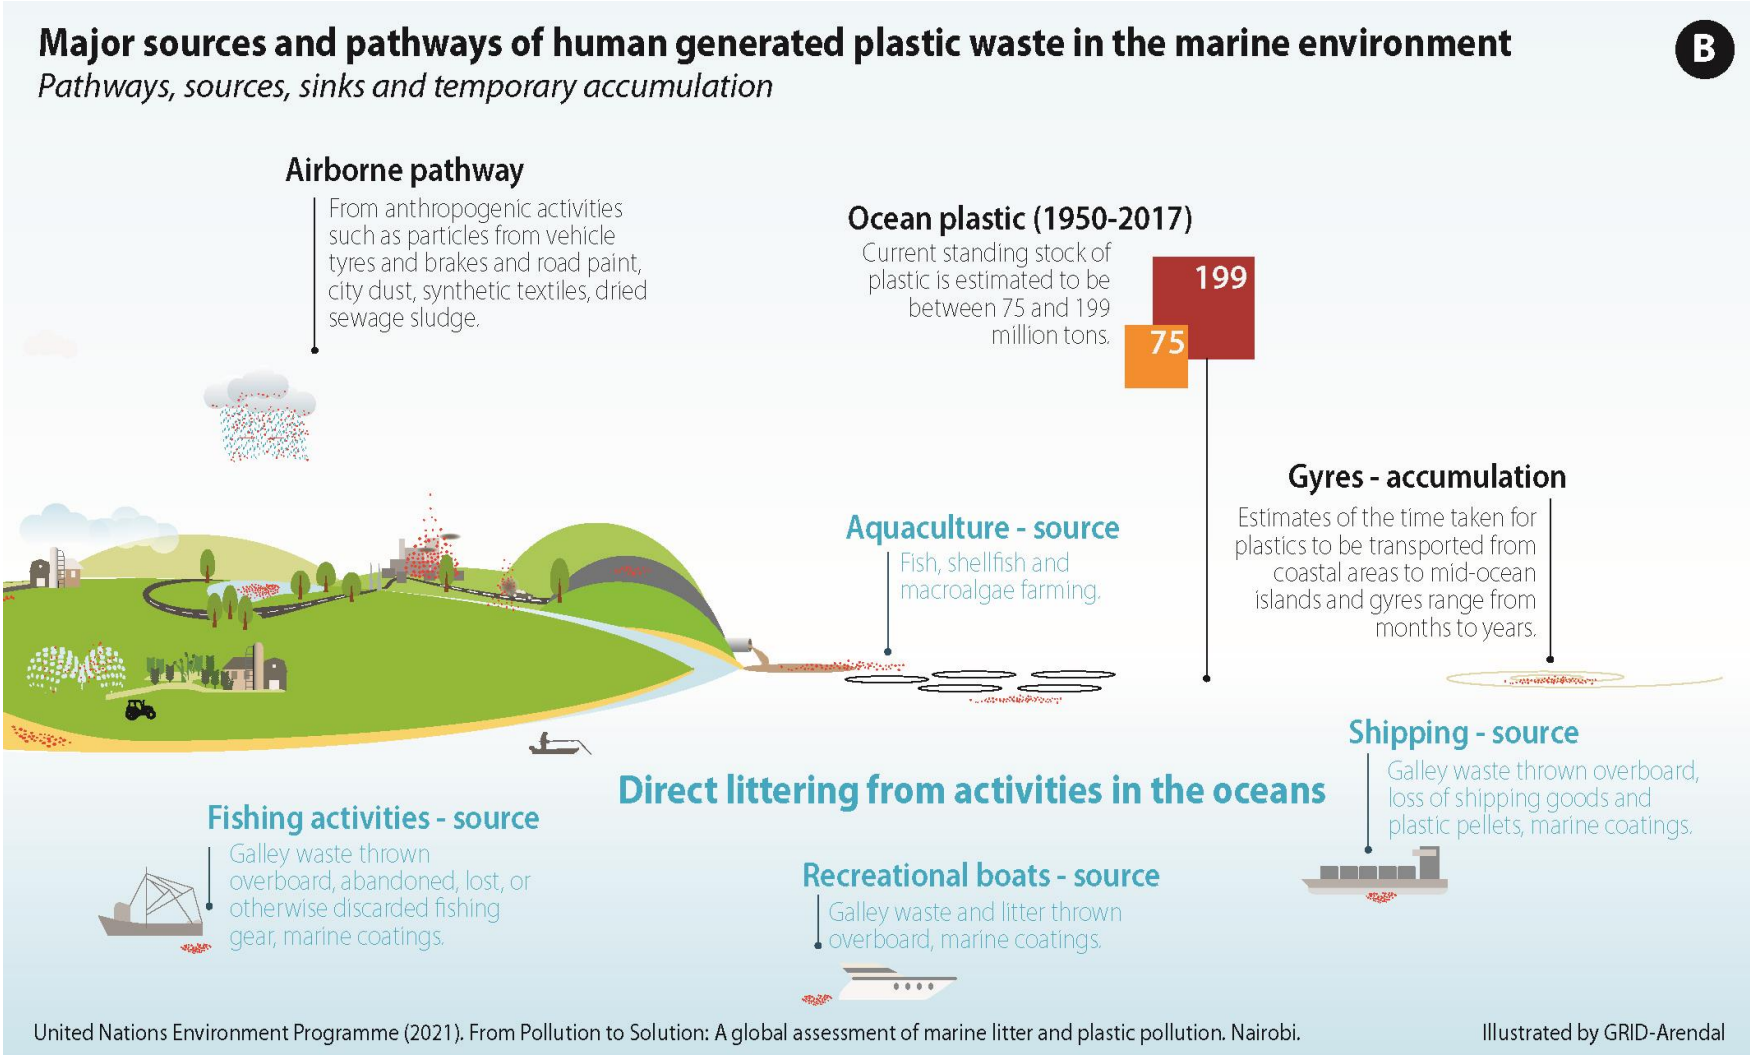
Major sources and pathways of human generated plastic waste in the marine environment

B

Pathways, sources, sinks and temporary accumulation

Airborne pathway
From anthropogenic activities such as particles from vehicle tyres and brakes and road paint, city dust, synthetic textiles, dried sewage sludge.

Ocean plastic (1950-2017)
Current standing stock of plastic is estimated to be between 75 and 199 million tons.

199

75

Gyres - accumulation
Estimates of the time taken for plastics to be transported from coastal areas to mid-ocean islands and gyres range from months to years.

Aquaculture - source
Fish, shellfish and macroalgae farming.

Shipping - source
Galley waste thrown overboard, loss of shipping goods and plastic pellets, marine coatings.

Direct littering from activities in the oceans

Fishing activities - source
Galley waste thrown overboard, abandoned, lost, or otherwise discarded fishing gear, marine coatings.

Recreational boats - source
Galley waste and litter thrown overboard, marine coatings.

United Nations Environment Programme (2021). From Pollution to Solution: A global assessment of marine litter and plastic pollution. Nairobi.

Illustrated by GRID-Arendal